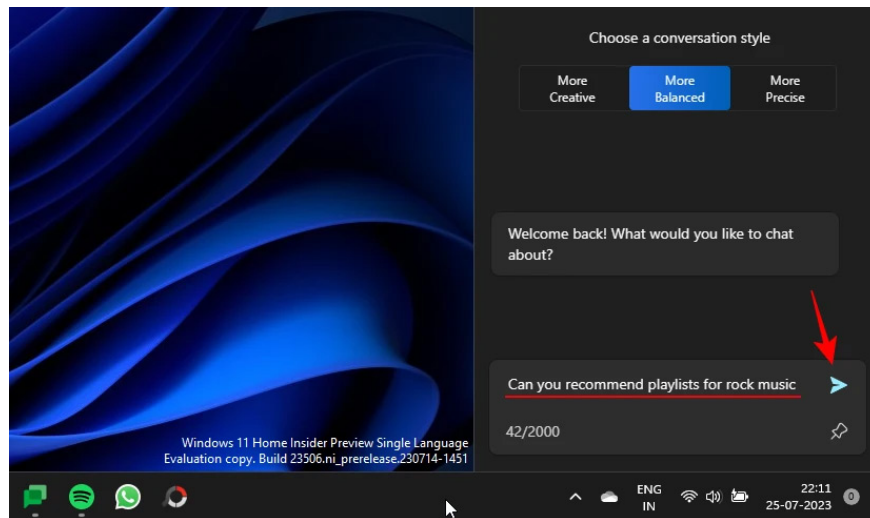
Choose a conversation style

More Creative

More Balanced

More Precise

Welcome back! What would you like to chat about?

Can you recommend playlists for rock music

42/2000

Windows 11 Home Insider Preview Single Language
Evaluation copy. Build 23506.ni_prerelease.230714-1451

ENG
IN

22:11
25-07-2023

0